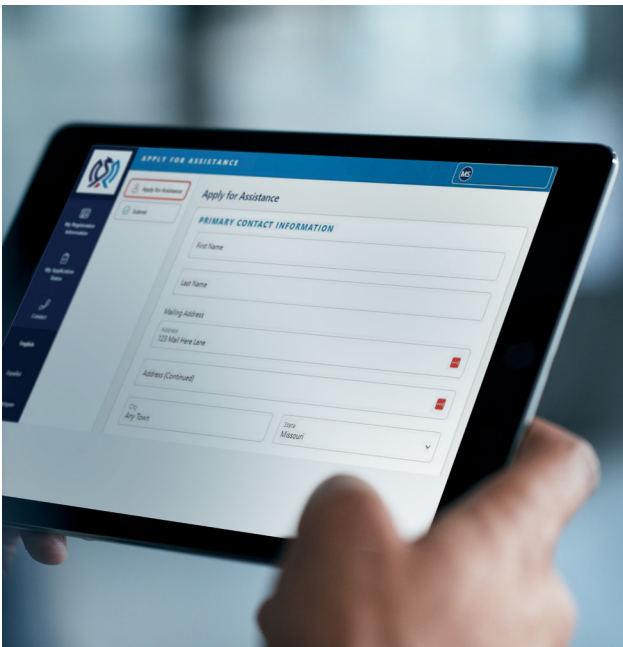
APPLY FOR ASSISTANCE

MS

Apply for Assistance

Submit

My Registration Information

My Application Status

Contact

English

Español

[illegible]

Apply for Assistance

PRIMARY CONTACT INFORMATION

First Name

Last Name

Mailing Address

Address
123 Mail Here Lane

Address (Continued)

City
Any Town

State
Missouri